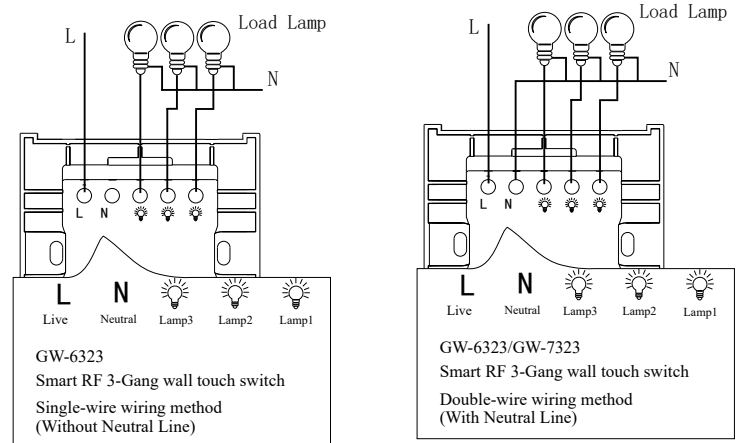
Load Lamp

L

N

L N

L N

Live Neutral Lamp3 Lamp2 Lamp1

GW-6323

Smart RF 3-Gang wall touch switch

Single-wire wiring method (Without Neutral Line)

Load Lamp

L

N

L N

L N

Live Neutral Lamp3 Lamp2 Lamp1

GW-6323/GW-7323

Smart RF 3-Gang wall touch switch

Double-wire wiring method (With Neutral Line)